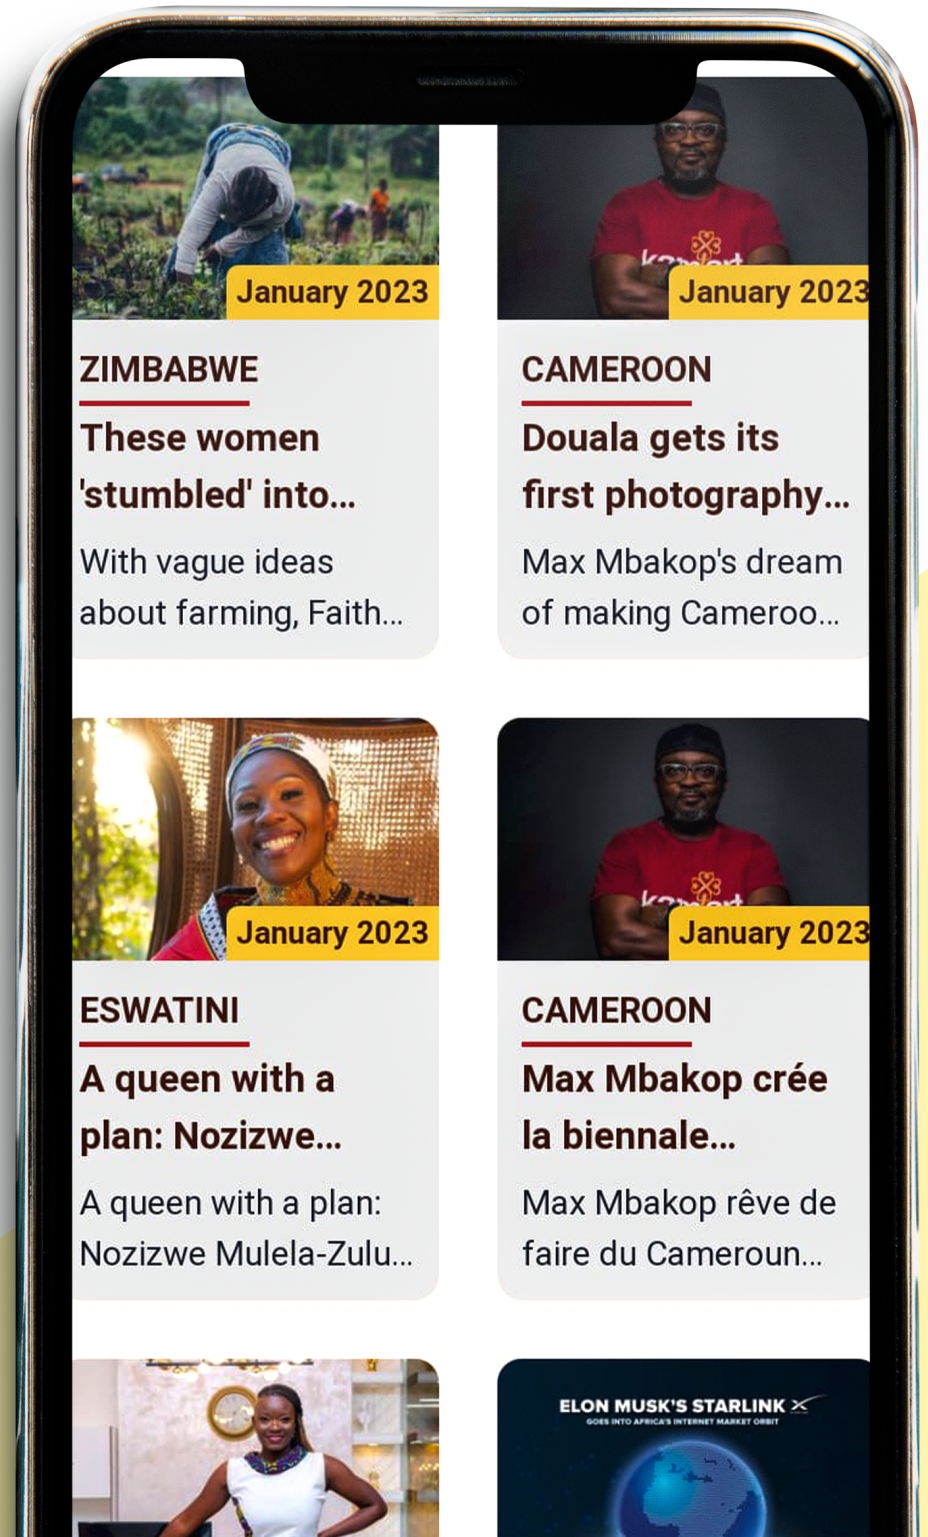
January 2023

ZIMBABWE

These women 'stumbled' into...

With vague ideas about farming, Faith...

January 2023

CAMEROON

Douala gets its first photography...

Max Mbakop's dream of making Cameroo...

January 2023

ESWATINI

A queen with a plan: Nozizwe...

A queen with a plan: Nozizwe Mulela-Zulu...

January 2023

CAMEROON

Max Mbakop crée la biennale...

Max Mbakop rêve de faire du Cameroun...

ELON MUSK'S STARLINK

GOES INTO AFRICA'S INTERNET MARKET ORBIT